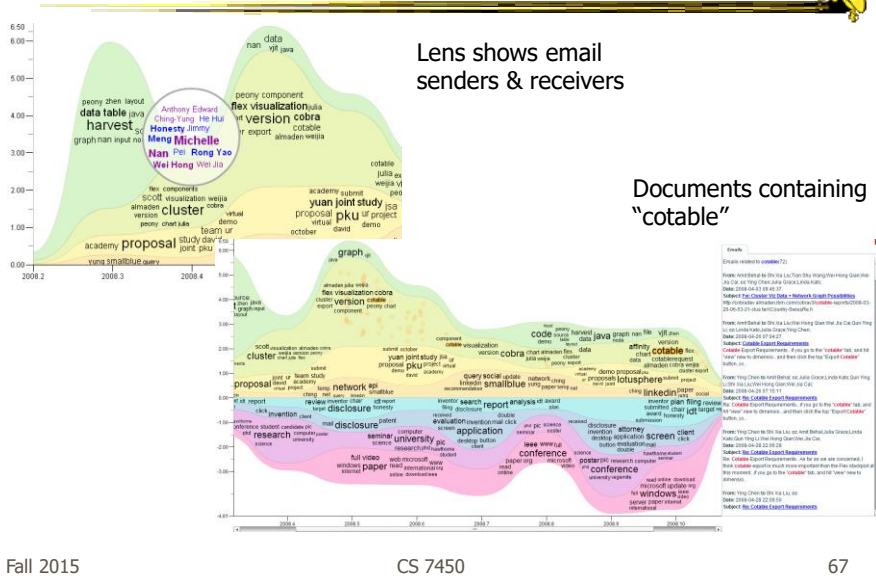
Lens shows email senders & receivers

Documents containing "cotable"

6.50
6.00
5.00
4.00
3.00
2.00
1.00
0.00

2008.2 2008.3 2008.4

nan data yjit java
peony zhen layout
data table java
harvest
graph nan input no
Anthony Edward
Ching-Yung He Hui
Honesty Jimmy
Meng Michelle
Nan Pei Rong Yao
Wei Hong Wei Jia
peony component
flex visualization julia
version cobra
cotable
almaden version
cotable
julia
weijia
flex components
scott visualization weijia
almaden cobra
version cluster
peony chart julia
academy submit
yuan joint study
proposal pku
academy proposal study
yung smallblue query
virtual demo
team
october david

graph
flex visualization cobra
version cotable
cluster
proposal
network
disclosure
research
disclosure
university
application
conference
paper
code
java
cobra
cotable
linkedin smallblue
lotusphere
report
screen
conference
windows

2008.4 2008.5 2008.6 2008.7 2008.8 2008.9 2008.10

Emails
Emails related to cotable(72)
Subject: Re: Cluster Viz Data + Network Graph Possibilities
Subject: Cotable Export Requirements
Subject: Re: Cotable Export Requirements
Subject: Re: Cotable Export Requirements
Subject: Re: Cotable Export Requirements
Subject: Re: Cotable Export Requirements

Fall 2015 CS 7450 67